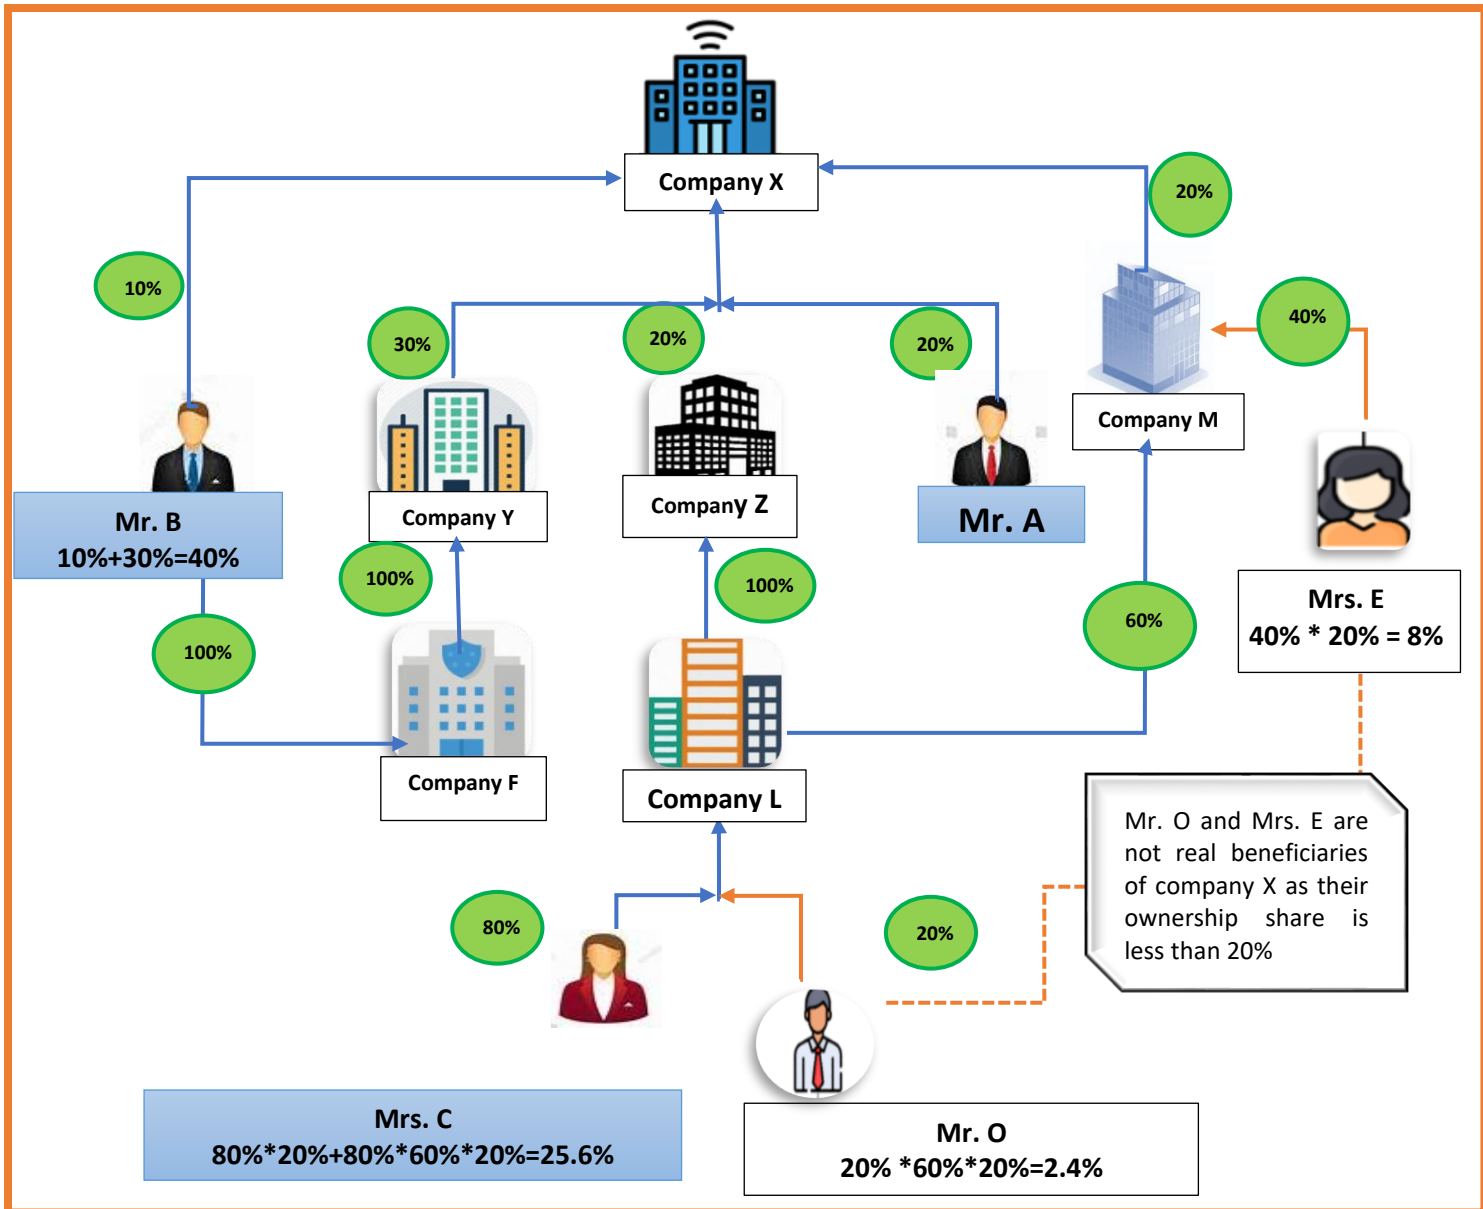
Company X

20%

10%

30%

20%

20%

40%

Company M

Mr. B
10%+30%=40%

Company Y

Company Z

Mr. A

Mrs. E
40% * 20% = 8%

100%

100%

60%

100%

Company F

Company L

Mr. O and Mrs. E are not real beneficiaries of company X as their ownership share is less than 20%

80%

20%

Mrs. C
80%*20%+80%*60%*20%=25.6%

Mr. O
20% *60%*20%=2.4%